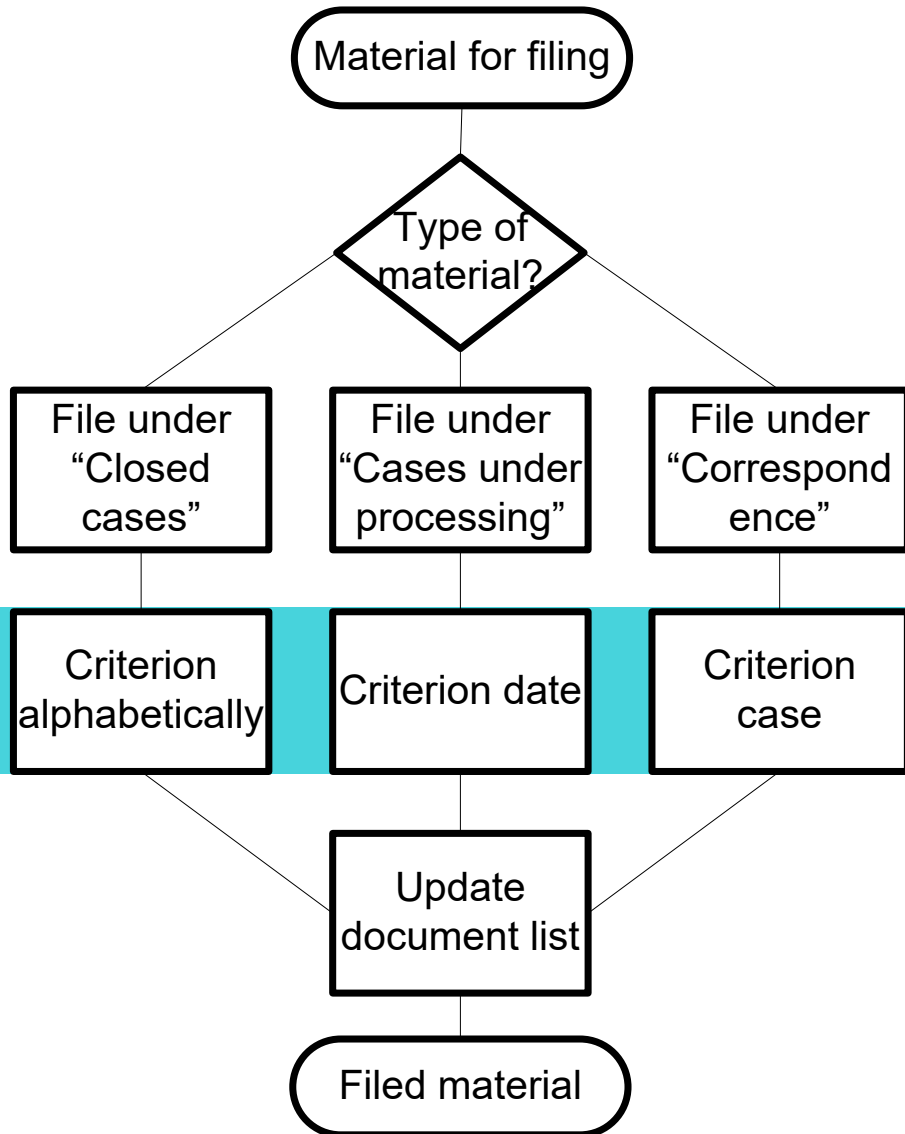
Material for filing

Type of material?

File under "Closed cases"

File under "Cases under processing"

File under "Correspond ence"

Criterion alphabetically

Criterion date

Criterion case

Update document list

Filed material